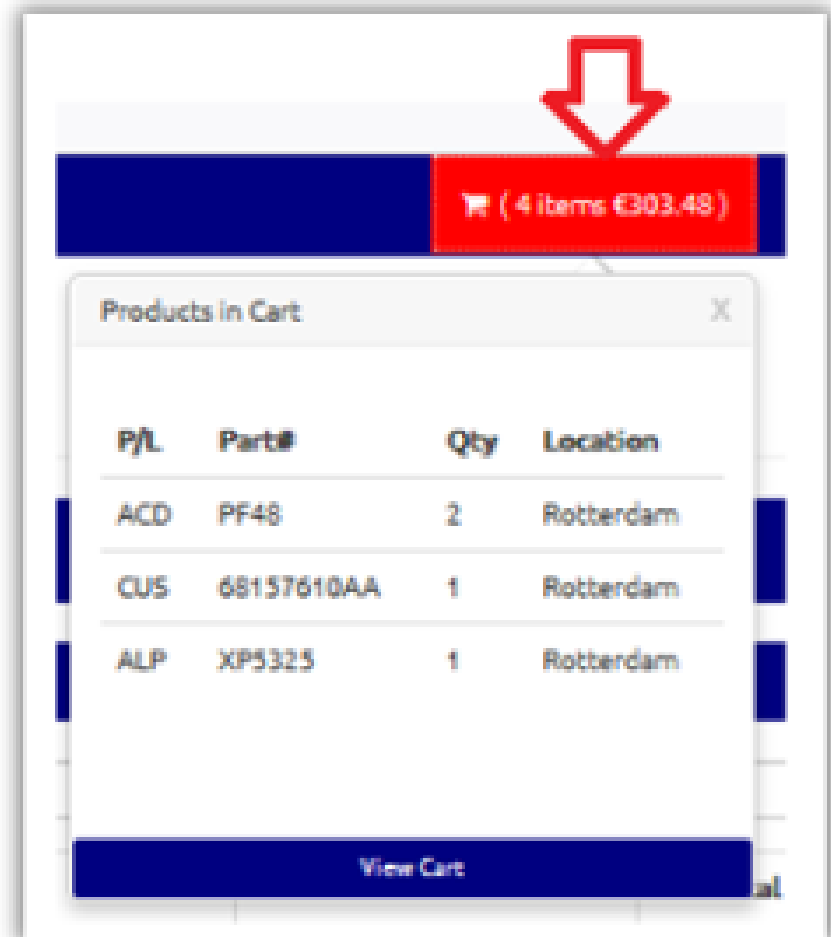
( 4 items €303.48 )

Products in Cart X

| P/L | Part# | Qty | Location |
|---|---|---|---|
| ACD | PF48 | 2 | Rotterdam |
| CUS | 68157610AA | 1 | Rotterdam |
| ALP | XP5325 | 1 | Rotterdam |

View Cart

al